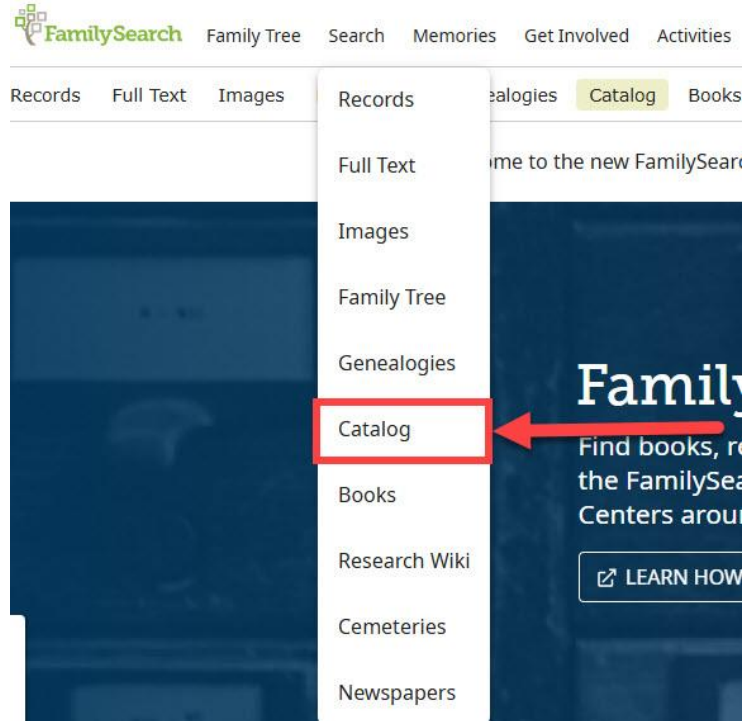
FamilySearch Family Tree Search Memories Get Involved Activities

Records Full Text Images ealogies Catalog Books

Records
Full Text
Images
Family Tree
Genealogies
Catalog
Books
Research Wiki
Cemeteries
Newspapers

me to the new FamilySearc

Family

Find books, r the FamilySea Centers arou

LEARN HOW